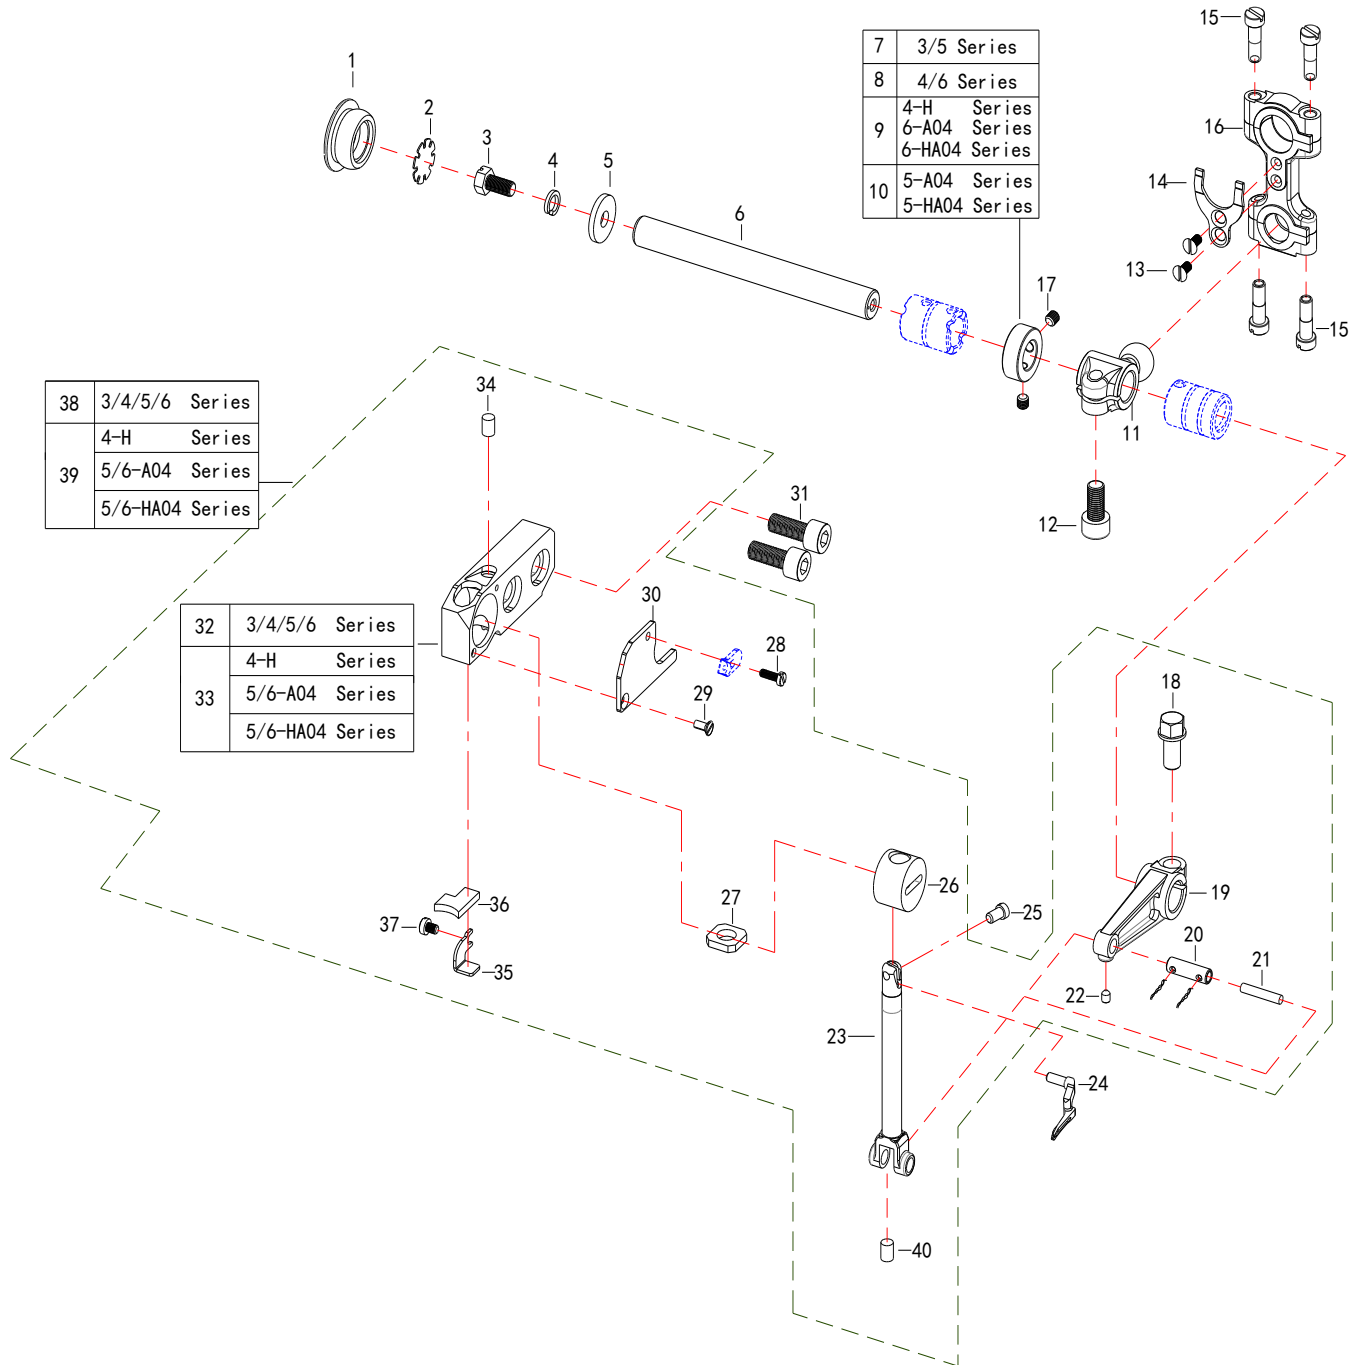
1
2
3
4
5
6

| 7 | 3/5 Series |
|---|---|
| 8 | 4/6 Series |
| 9 | 4-H Series<br>6-A04 Series<br>6-HA04 Series |
| 10 | 5-A04 Series<br>5-HA04 Series |

15
16
14
13
15
17
11
12

| 38 | 3/4/5/6 Series |
|---|---|
| 39 | 4-H Series<br>5/6-A04 Series<br>5/6-HA04 Series |

34
31

| 32 | 3/4/5/6 Series |
|---|---|
| 33 | 4-H Series<br>5/6-A04 Series<br>5/6-HA04 Series |

30
28
29
18
19
26
25
27
36
37
35
20
21
22
23
24
40